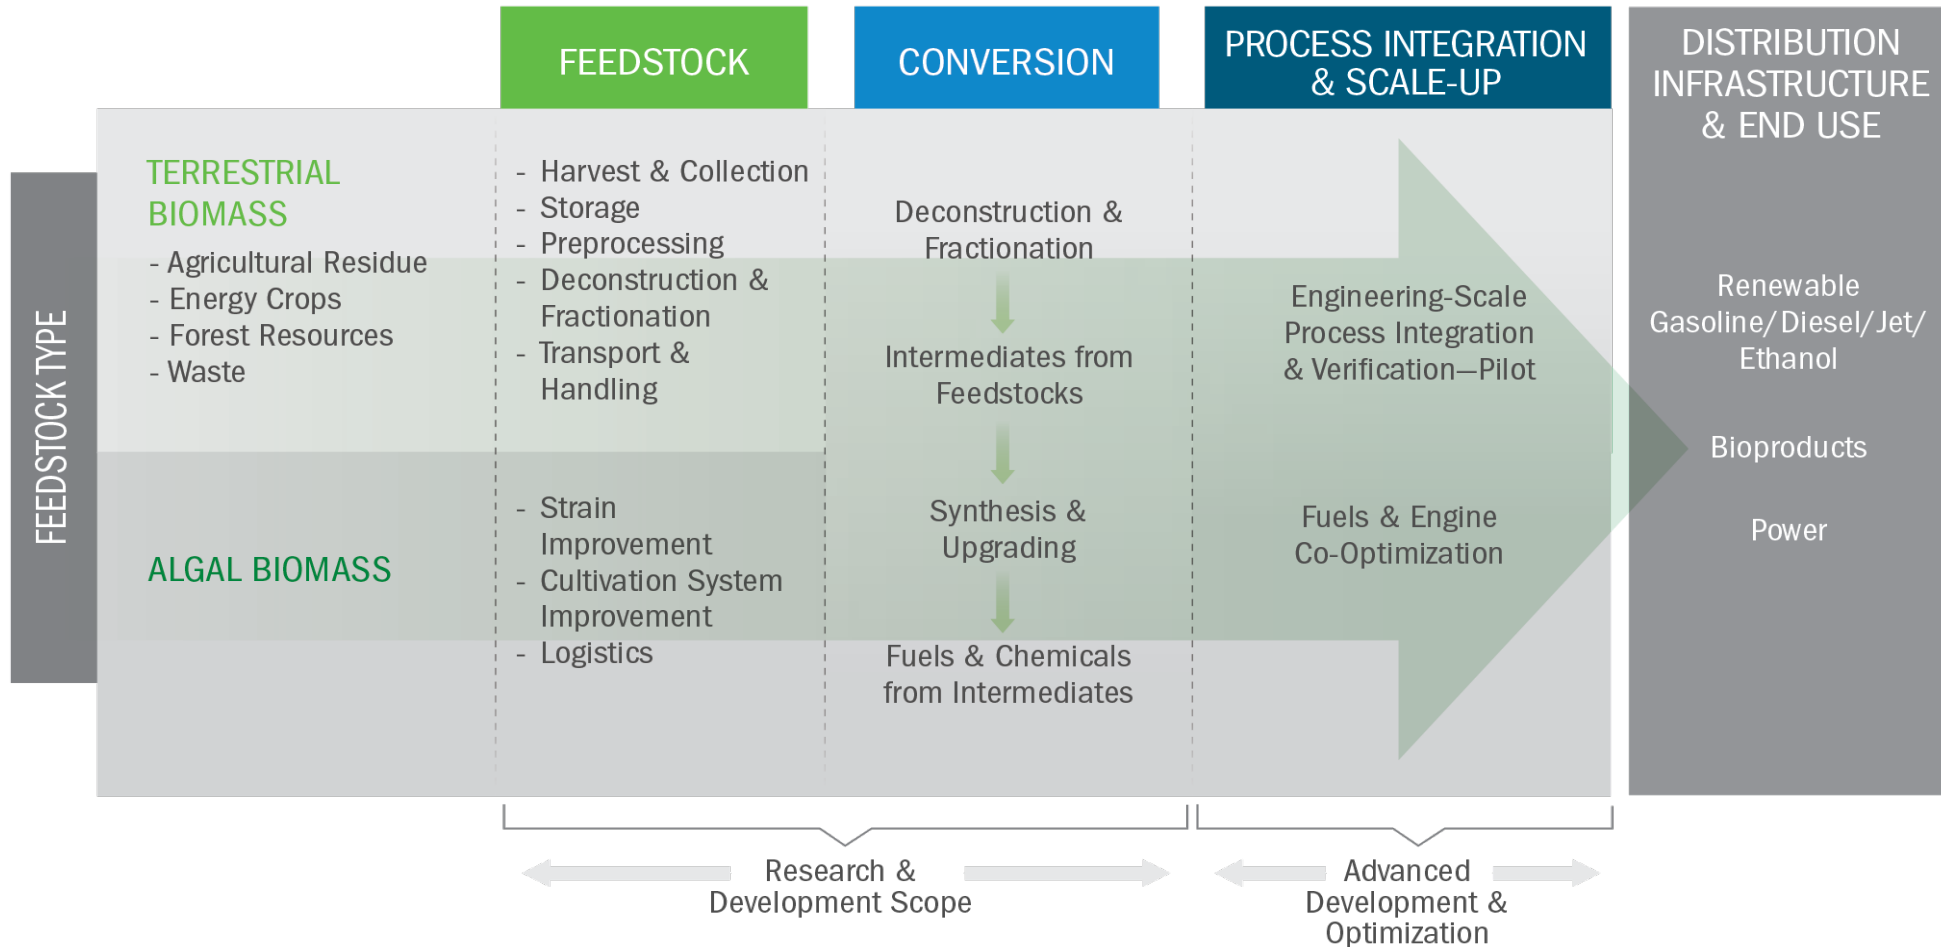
FEEDSTOCK

CONVERSION

PROCESS INTEGRATION & SCALE-UP

DISTRIBUTION INFRASTRUCTURE & END USE

FEEDSTOCK TYPE

TERRESTRIAL BIOMASS

- Agricultural Residue
- Energy Crops
- Forest Resources
- Waste

- Harvest & Collection
- Storage
- Preprocessing
- Deconstruction & Fractionation
- Transport & Handling

Deconstruction & Fractionation

Intermediates from Feedstocks

Synthesis & Upgrading

Fuels & Chemicals from Intermediates

Engineering-Scale Process Integration & Verification—Pilot

Fuels & Engine Co-Optimization

Renewable Gasoline/Diesel/Jet/Ethanol

Bioproducts

Power

ALGAL BIOMASS

- Strain Improvement
- Cultivation System Improvement
- Logistics

Research & Development Scope

Advanced Development & Optimization